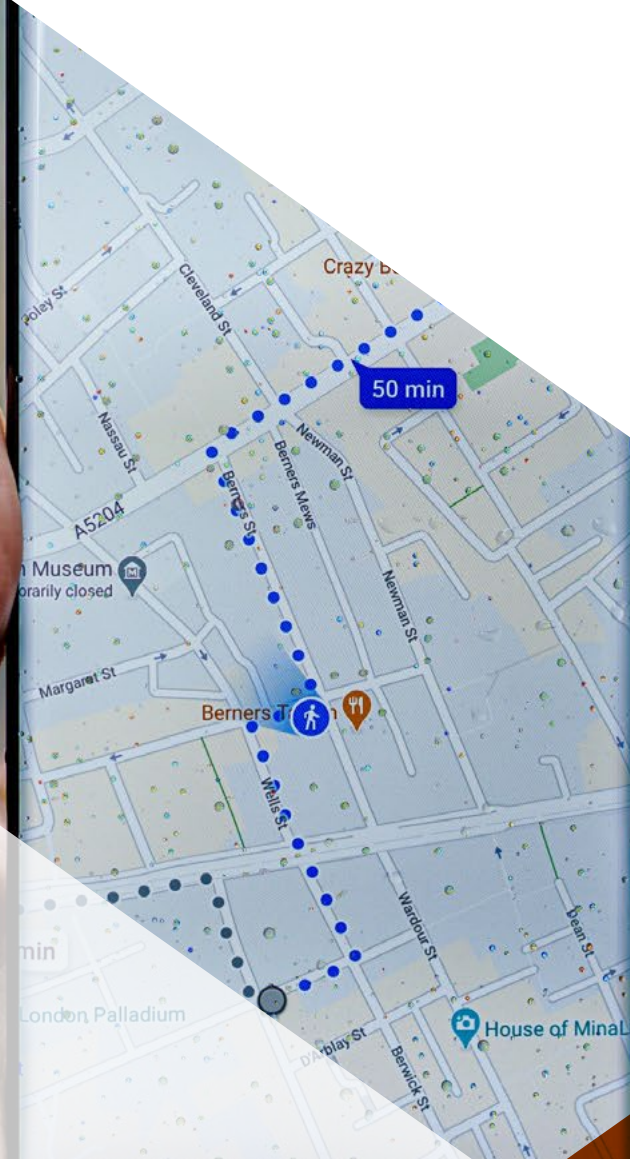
Crazy B

50 min

Foley St

Cleveland St

Nassau St

Newman St

Berners Mews

Berners St

A5204

n Museum
orarily closed

Newman St

Margaret St

Berners T

Wells St

Wardour St

Dean St

min

London Palladium

House of MinaL

D'Arblay St

Berwick St